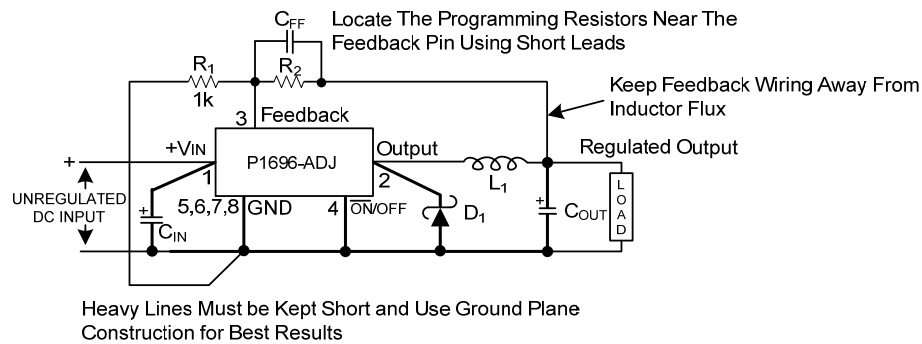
$C_{FF}$

Locate The Programming Resistors Near The Feedback Pin Using Short Leads

$R_1$

1k

$R_2$

Keep Feedback Wiring Away From Inductor Flux

3 Feedback

+

$+V_{IN}$

P1696-ADJ

Output

$L_1$

Regulated Output

UNREGULATED DC INPUT

1

2

+

$C_{IN}$

5,6,7,8 GND

4 $\overline{ON}$/OFF

$D_1$

+

$C_{OUT}$

LOAD

Heavy Lines Must be Kept Short and Use Ground Plane Construction for Best Results